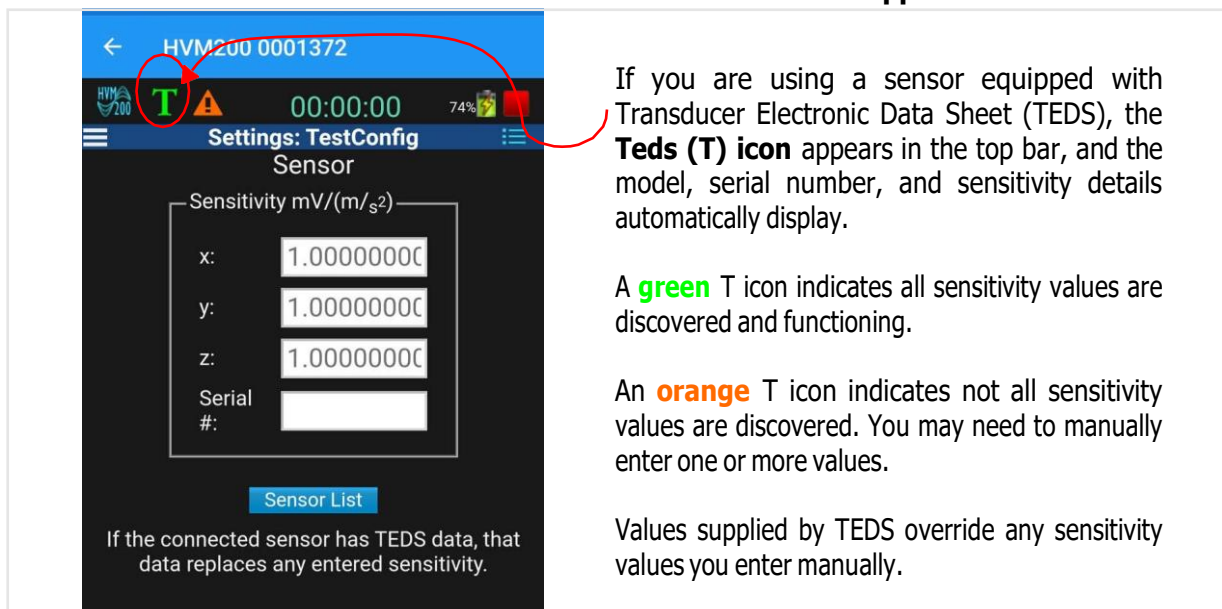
← HVM200 0001372

HVM 200 T 00:00:00 74%

Settings: TestConfig

Sensor

Sensitivity mV/(m/$_s$2)

x: 1.00000000

y: 1.00000000

z: 1.00000000

Serial #:

Sensor List

If the connected sensor has TEDS data, that data replaces any entered sensitivity.

If you are using a sensor equipped with Transducer Electronic Data Sheet (TEDS), the **Teds (T) icon** appears in the top bar, and the model, serial number, and sensitivity details automatically display.

A **green** T icon indicates all sensitivity values are discovered and functioning.

An **orange** T icon indicates not all sensitivity values are discovered. You may need to manually enter one or more values.

Values supplied by TEDS override any sensitivity values you enter manually.